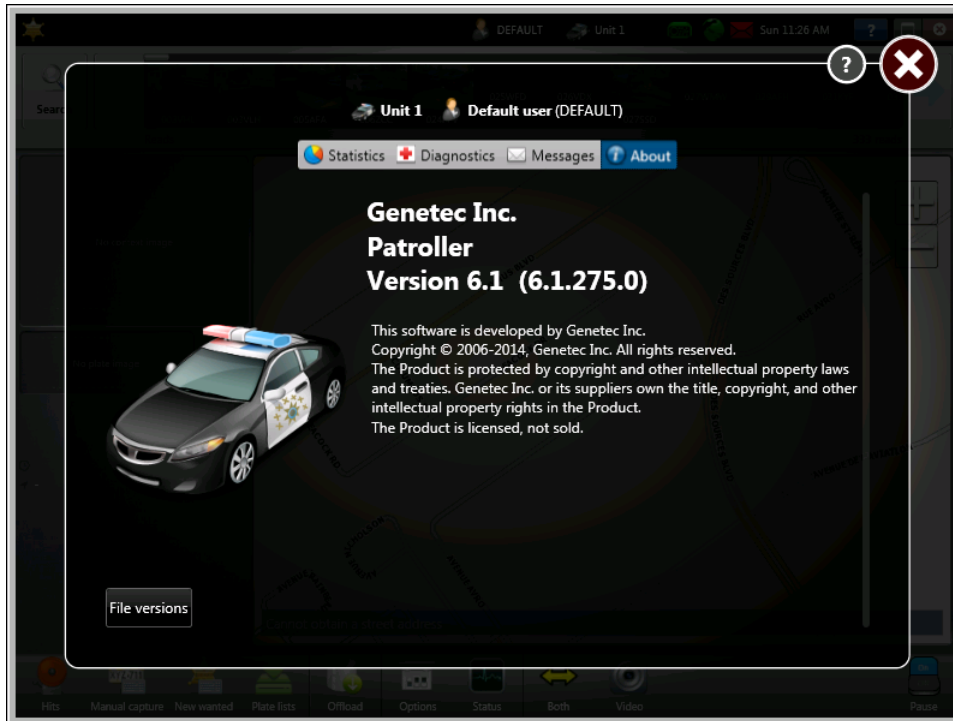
DEFAULT Unit 1 Sun 11:26 AM

Unit 1 Default user (DEFAULT)

Statistics Diagnostics Messages About

Genetec Inc.
Patroller
Version 6.1 (6.1.275.0)

This software is developed by Genetec Inc.
Copyright © 2006-2014, Genetec Inc. All rights reserved.
The Product is protected by copyright and other intellectual property laws and treaties. Genetec Inc. or its suppliers own the title, copyright, and other intellectual property rights in the Product.
The Product is licensed, not sold.

File versions

Hits Manual capture New wanted Plate lists Offload Options Status Both Video Pause